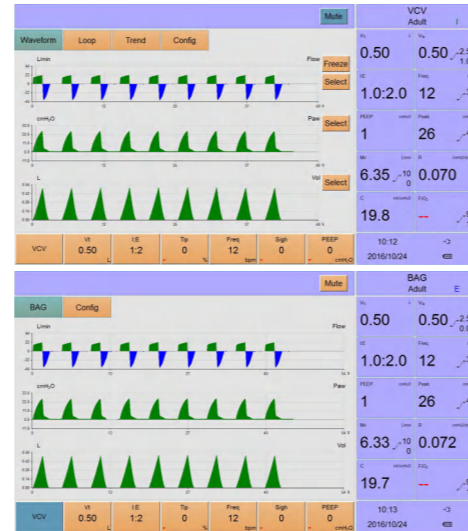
Mute

VCV
Adult

Waveform | Loop | Trend | Config

L/min
Flow
Freeze
Select

cmH₂O
Paw
Select

L
Vol
Select

0.50
0.50

1.0:2.0
12

1
26

6.35
0.070

19.8
--

| VCV | Vt 0.50 L | I:E 1:2 | Tp 0 % | Freq 12 bpm | Sigh 0 | PEEP 0 cmH₂O |
|---|---|---|---|---|---|---|

10:12
2016/10/24

Mute

BAG
Adult

BAG | Config

L/min
Flow

cmH₂O
Paw

L
Vol

0.50
0.50

1.0:2.0
12

1
26

6.33
0.072

19.7
--

| VCV | Vt 0.50 L | I:E 1:2 | Tp 0 % | Freq 12 bpm | Sigh 0 | PEEP 0 cmH₂O |
|---|---|---|---|---|---|---|

10:13
2016/10/24